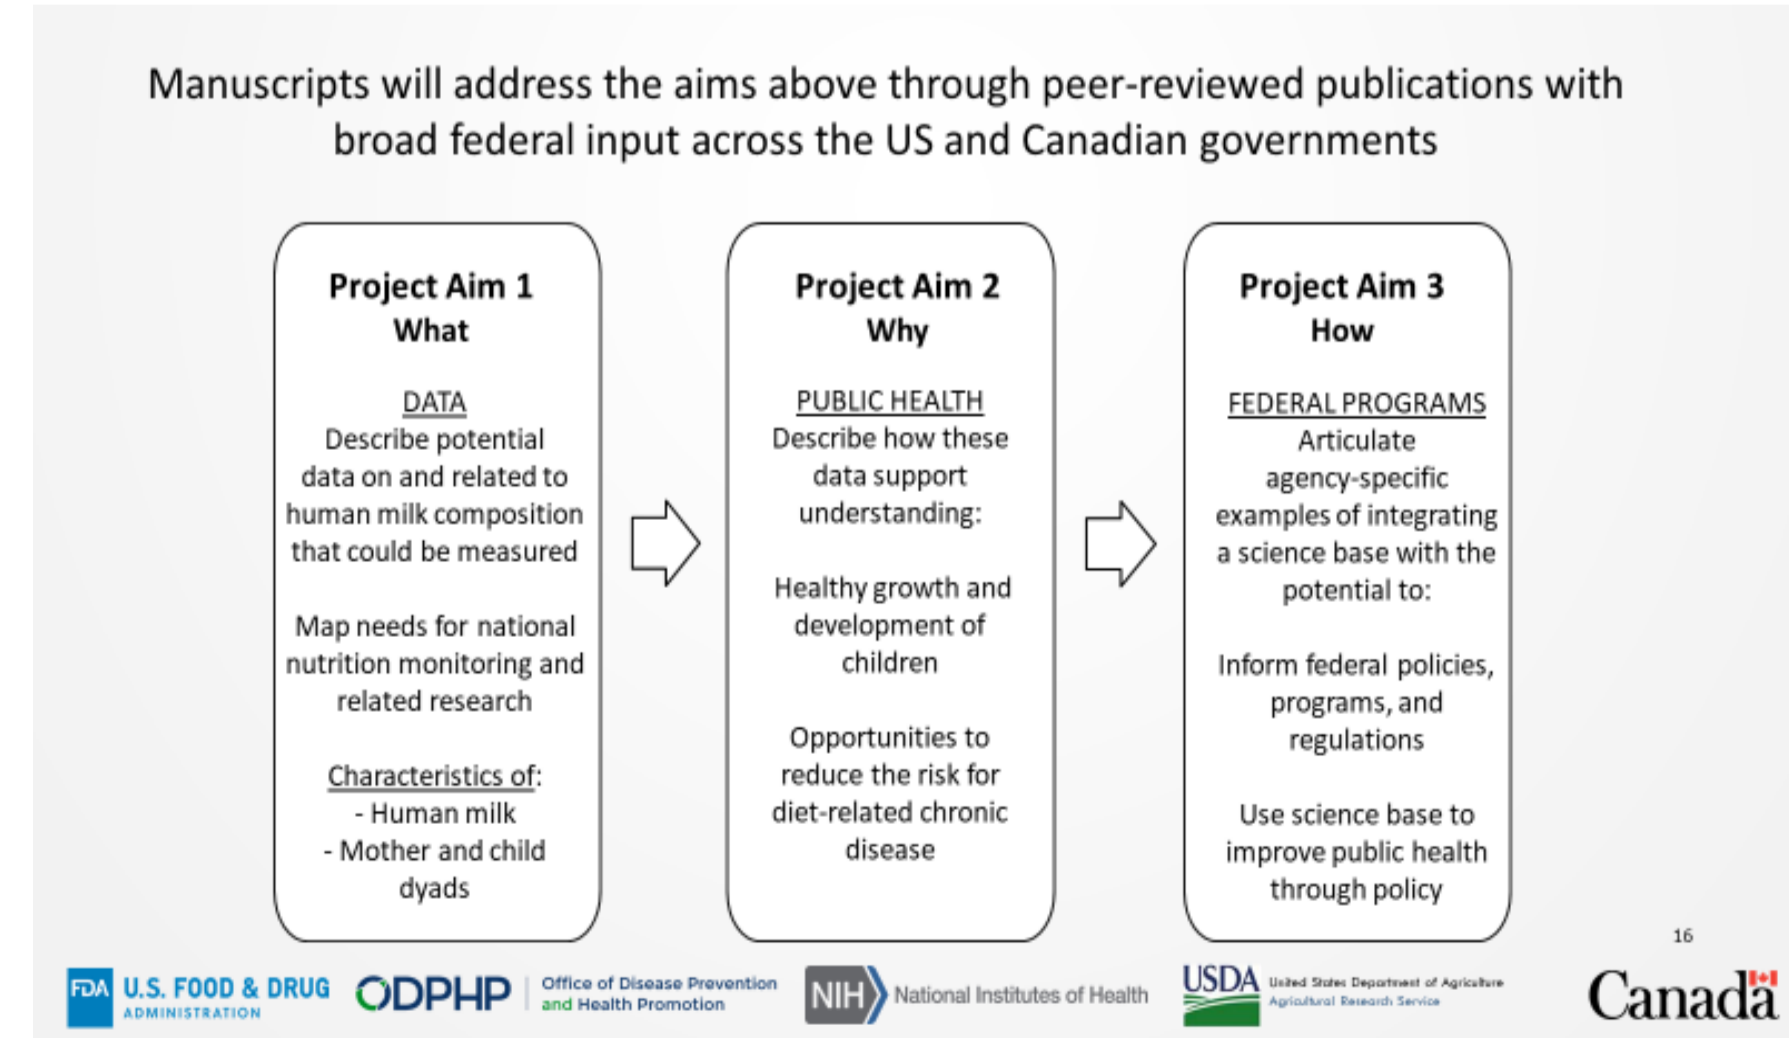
Manuscripts will address the aims above through peer-reviewed publications with broad federal input across the US and Canadian governments

Project Aim 1
What

DATA
Describe potential data on and related to human milk composition that could be measured

Map needs for national nutrition monitoring and related research

Characteristics of:
- Human milk
- Mother and child dyads

Project Aim 2
Why

PUBLIC HEALTH
Describe how these data support understanding:

Healthy growth and development of children

Opportunities to reduce the risk for diet-related chronic disease

Project Aim 3
How

FEDERAL PROGRAMS
Articulate agency-specific examples of integrating a science base with the potential to:

Inform federal policies, programs, and regulations

Use science base to improve public health through policy

16

FDA U.S. FOOD & DRUG ADMINISTRATION ODPHP Office of Disease Prevention and Health Promotion NIH National Institutes of Health USDA United States Department of Agriculture Agricultural Research Service Canada